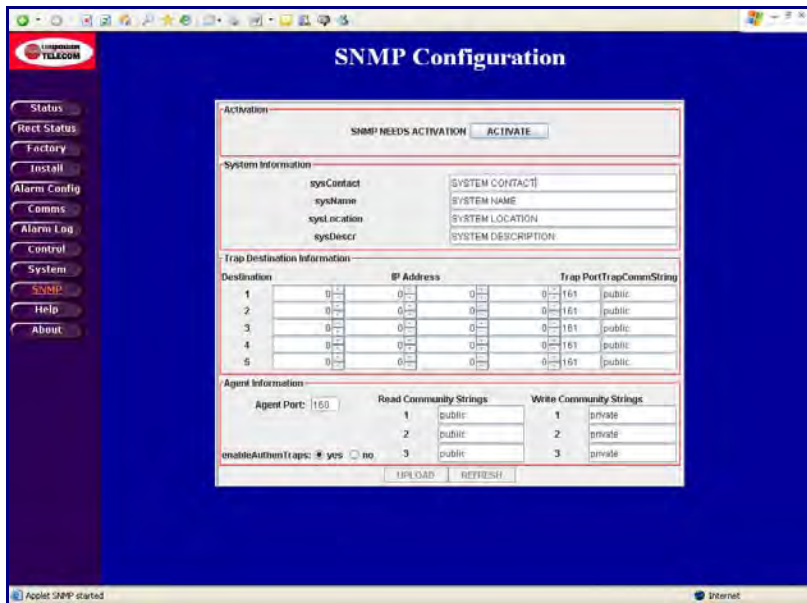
TELECOM

SNMP Configuration

Status
Rect Status
Factory
Install
Alarm Config
Comms
Alarm Log
Control
System
SNMP
Help
About

Activation

SNMP NEEDS ACTIVATION ACTIVATE

System Information

sysContact SYSTEM CONTACT
sysName SYSTEM NAME
sysLocation SYSTEM LOCATION
sysDescr SYSTEM DESCRIPTION

Trap Destination Information

| Destination | IP Address | | | | Trap Port | TrapCommString |
|---|---|---|---|---|---|---|
| 1 | 0 | 0 | 0 | 0 | 161 | public |
| 2 | 0 | 0 | 0 | 0 | 161 | public |
| 3 | 0 | 0 | 0 | 0 | 161 | public |
| 4 | 0 | 0 | 0 | 0 | 161 | public |
| 5 | 0 | 0 | 0 | 0 | 161 | public |

Agent Information

Agent Port: 160

Read Community Strings
1 public
2 public
3 public

Write Community Strings
1 private
2 private
3 private

enableAuthenTraps: yes no

UPLOAD REFRESH

Applet SNMP started

Internet